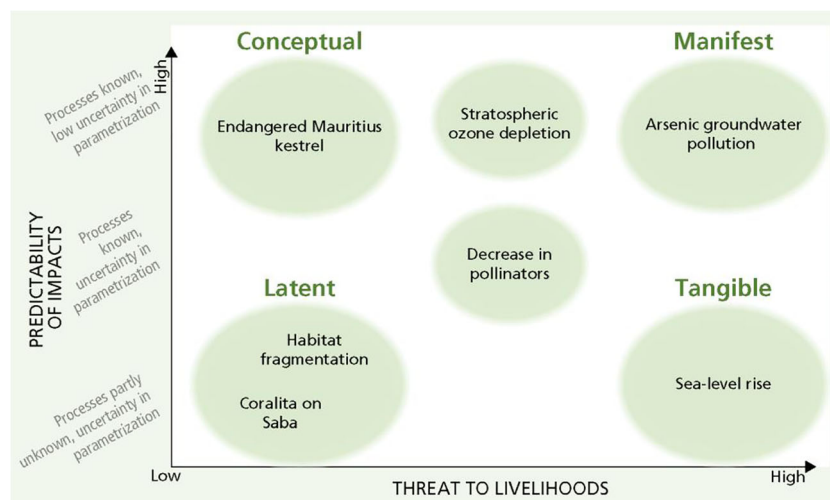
Conceptual

Manifest

High

Processes known, low uncertainty in parametrization

Endangered Mauritius kestrel

Stratospheric ozone depletion

Arsenic groundwater pollution

PREDICTABILITY OF IMPACTS

Processes known, uncertainty in parametrization

Decrease in pollinators

Latent

Tangible

Habitat fragmentation

Processes partly unknown, uncertainty in parametrization

Coralita on Saba

Sea-level rise

Low

High

THREAT TO LIVELIHOODS